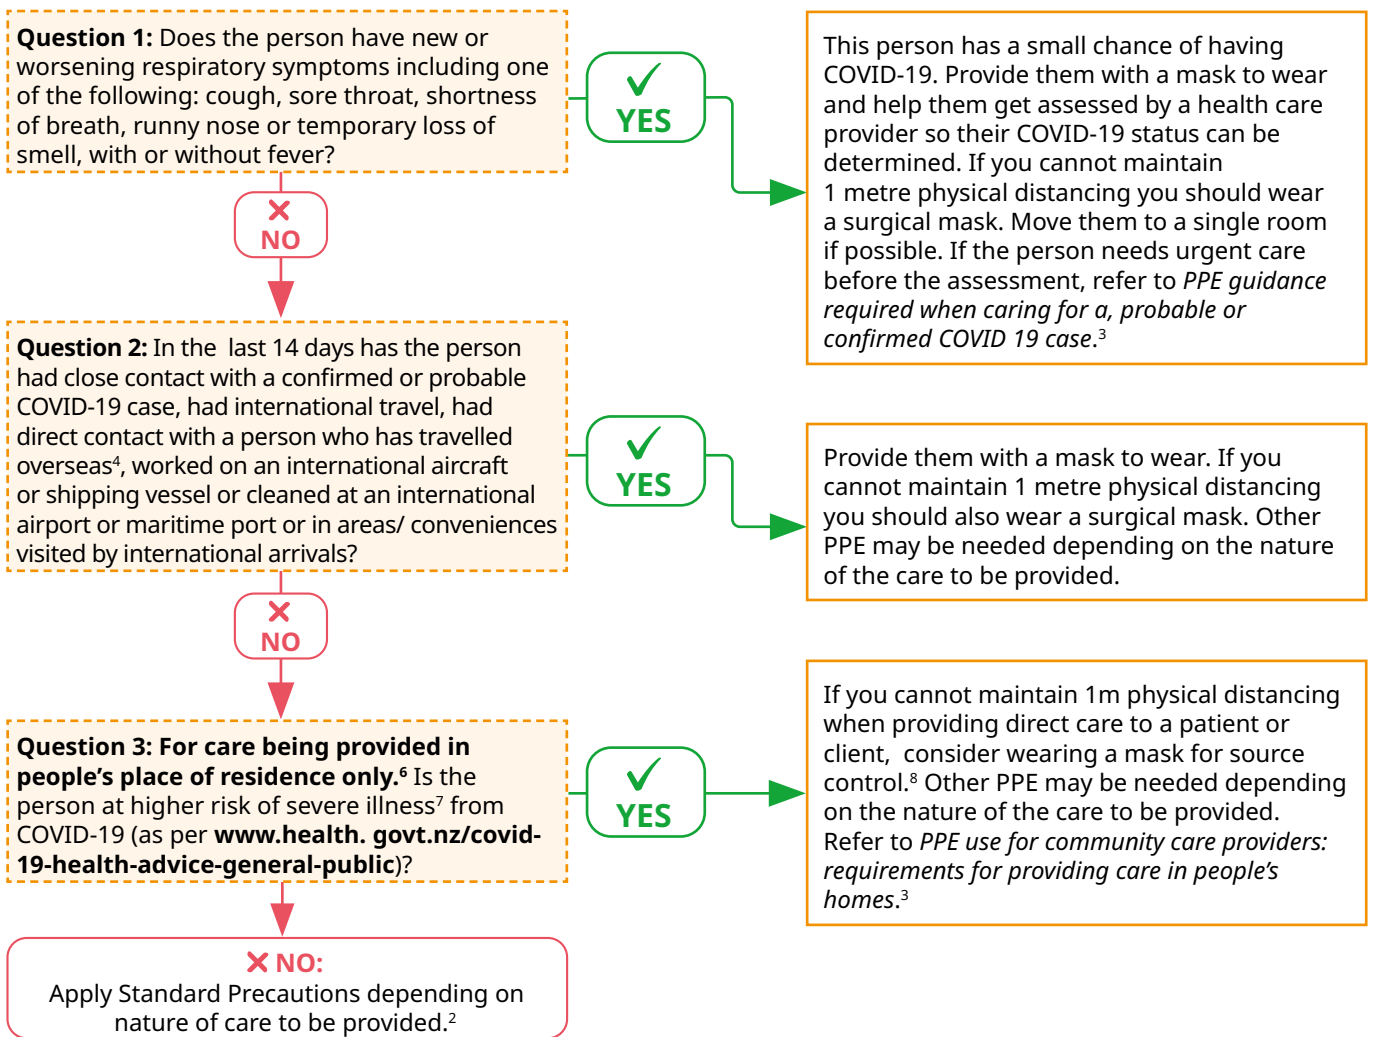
**Question 1:** Does the person have new or worsening respiratory symptoms including one of the following: cough, sore throat, shortness of breath, runny nose or temporary loss of smell, with or without fever?

✓ YES

This person has a small chance of having COVID-19. Provide them with a mask to wear and help them get assessed by a health care provider so their COVID-19 status can be determined. If you cannot maintain 1 metre physical distancing you should wear a surgical mask. Move them to a single room if possible. If the person needs urgent care before the assessment, refer to *PPE guidance required when caring for a, probable or confirmed COVID 19 case*.$^3$

✗ NO

**Question 2:** In the  last 14 days has the person had close contact with a confirmed or probable COVID-19 case, had international travel, had direct contact with a person who has travelled overseas$^4$, worked on an international aircraft or shipping vessel or cleaned at an international airport or maritime port or in areas/ conveniences visited by international arrivals?

✓ YES

Provide them with a mask to wear. If you cannot maintain 1 metre physical distancing you should also wear a surgical mask. Other PPE may be needed depending on the nature of the care to be provided.

✗ NO

**Question 3: For care being provided in people's place of residence only.**$^6$ Is the person at higher risk of severe illness$^7$ from COVID-19 (as per **www.health. govt.nz/covid-19-health-advice-general-public**)?

✓ YES

If you cannot maintain 1m physical distancing when providing direct care to a patient or client,  consider wearing a mask for source control.$^8$ Other PPE may be needed depending on the nature of the care to be provided. Refer to *PPE use for community care providers: requirements for providing care in people's homes*.$^3$

✗ NO:
Apply Standard Precautions depending on nature of care to be provided.$^2$